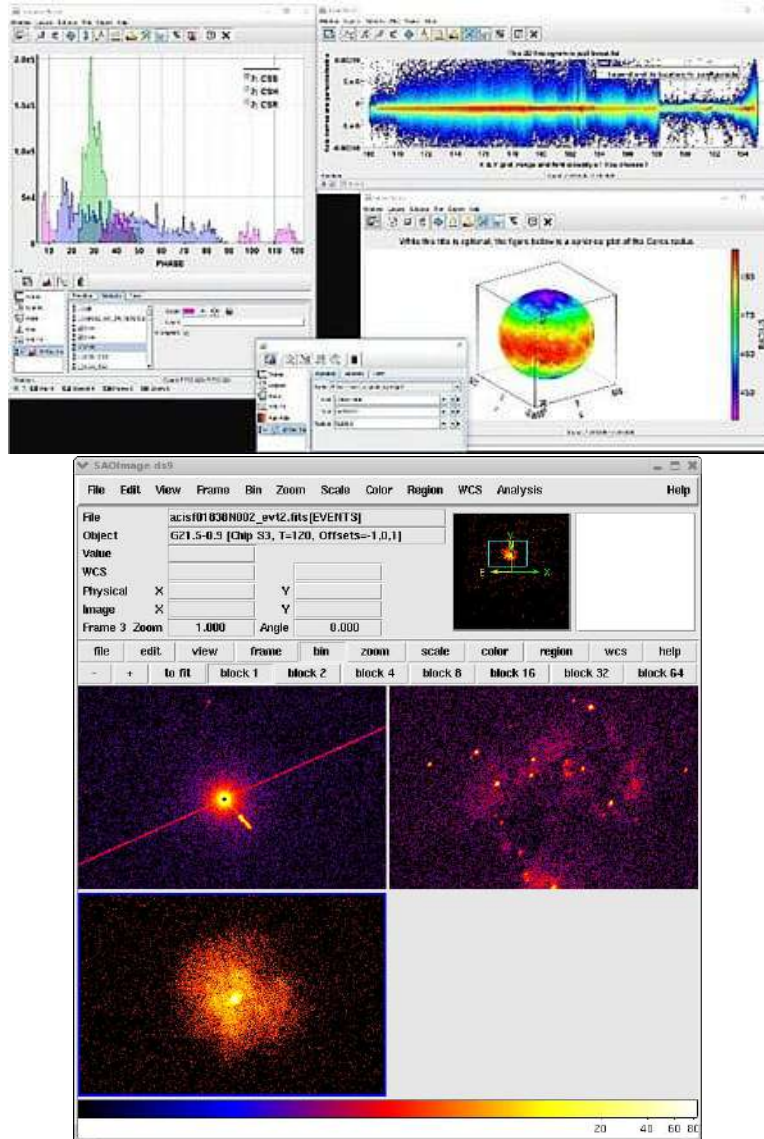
2.0e5
1.5e5
1.0e5
5e4
CSB
CSH
CSR
10 20 30 40 50 60 70 80 90 100 110 120
PHASE

The 2D histogram is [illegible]
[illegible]
While this title is optional, the figure below is a spherical plot of the Corona radius

SAOImage ds9
File Edit View Frame Bin Zoom Scale Color Region WCS Analysis Help

| File | acisf01838N002_evt2.fits[EVENTS] | | |
|---|---|---|---|
| Object | G21.5-0.9 [Chip S3, T=120, Offsets=-1,0,1] | | |
| Value | | | |
| WCS | | | |
| Physical X | | Y | |
| Image X | | Y | |
| Frame 3 Zoom | 1.000 | Angle | 0.000 |

N
E
X

file edit view frame bin zoom scale color region wcs help
- + to fit block 1 block 2 block 4 block 8 block 16 block 32 block 64

20 40 60 80